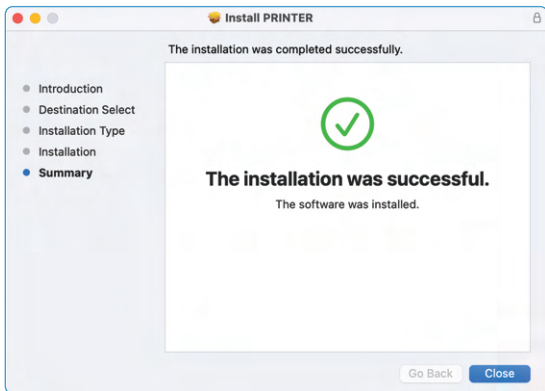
Install PRINTER

The installation was completed successfully.

Introduction
Destination Select
Installation Type
Installation
Summary

The installation was successful.

The software was installed.

Go Back
Close